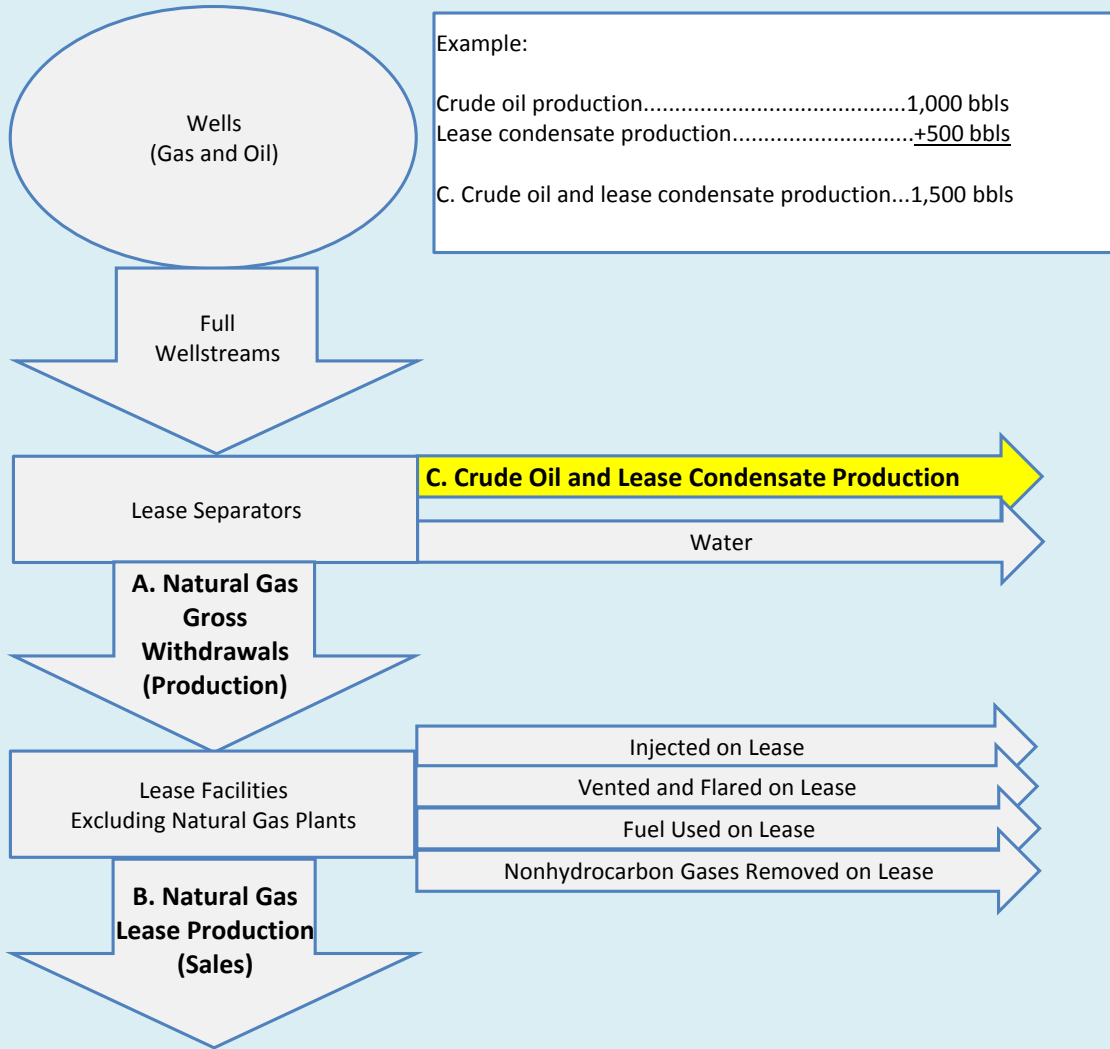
Wells
(Gas and Oil)

Example:

Crude oil production........................................1,000 bbls
Lease condensate production............................+500 bbls

C. Crude oil and lease condensate production...1,500 bbls

Full
Wellstreams

Lease Separators

C. Crude Oil and Lease Condensate Production

Water

A. Natural Gas Gross Withdrawals (Production)

Lease Facilities
Excluding Natural Gas Plants

Injected on Lease

Vented and Flared on Lease

Fuel Used on Lease

Nonhydrocarbon Gases Removed on Lease

B. Natural Gas Lease Production (Sales)